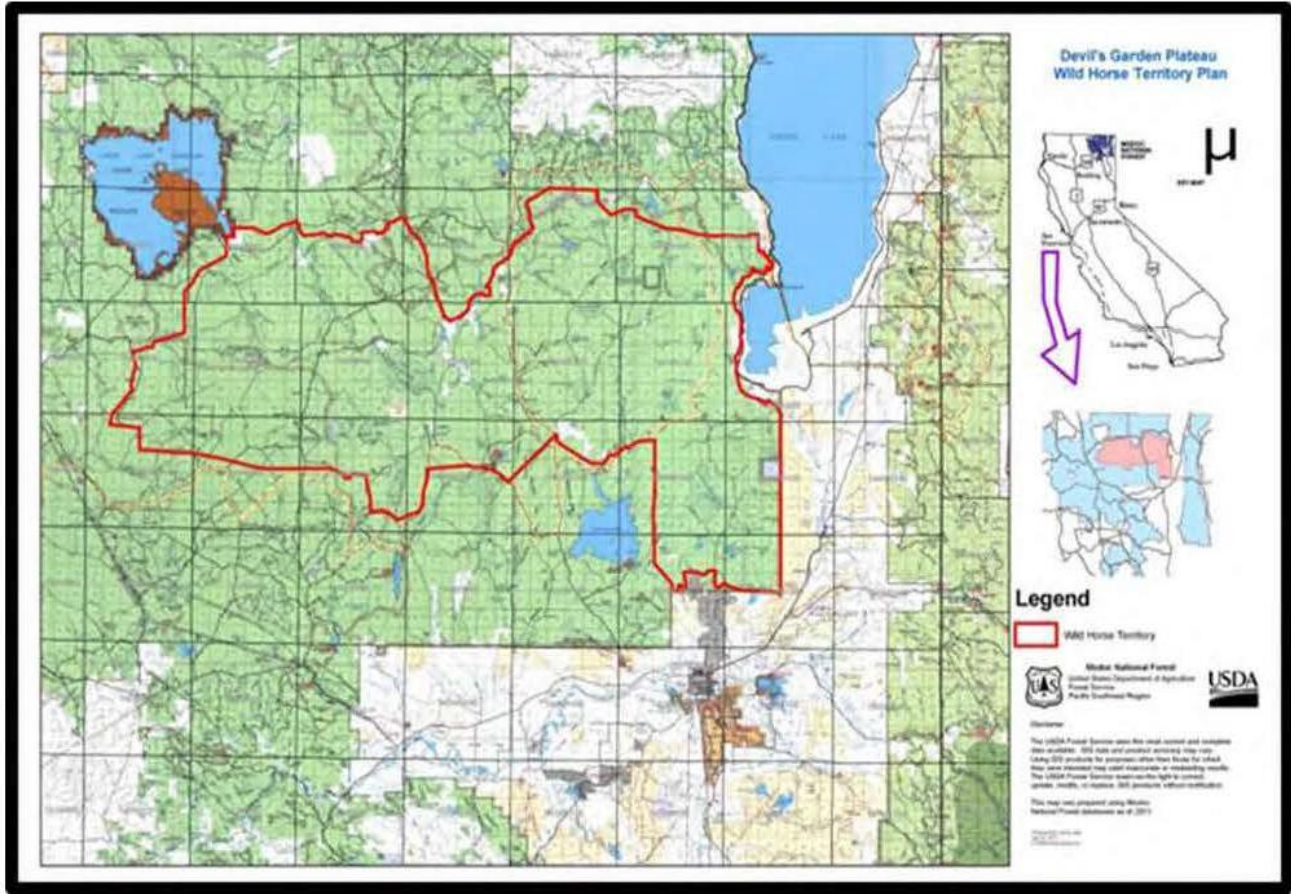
Devil's Garden Plateau
Wild Horse Territory Plan

Legend

Wild Horse Territory

Modoc National Forest
United States Department of Agriculture
Forest Service
Pacific Southwest Region

USDA

Disclaimer:

The USDA Forest Service uses the most current and complete data available. GIS data and product accuracy may vary. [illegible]

This map was prepared using Modoc National Forest databases as of 2011.

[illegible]